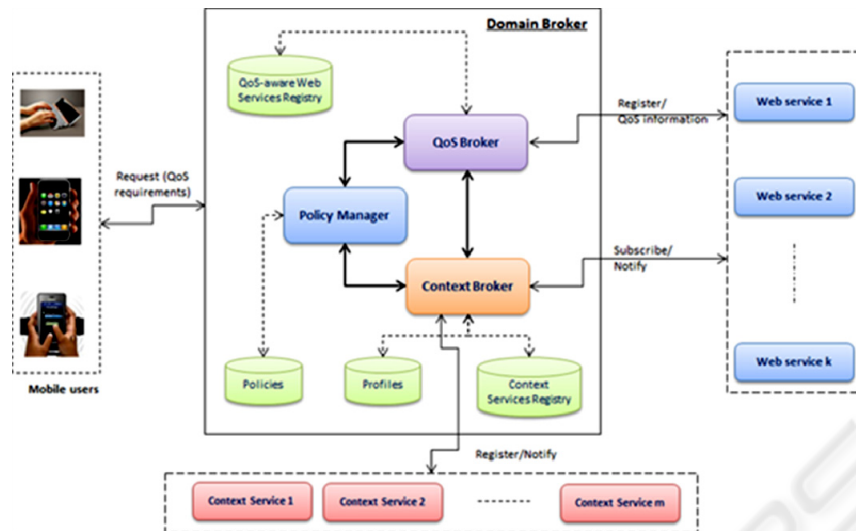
Domain Broker

QoS-aware Web Services Registry

QoS Broker

Register/ QoS information

Web service 1

Web service 2

Web service k

Request (QoS requirements)

Policy Manager

Context Broker

Subscribe/ Notify

Policies

Profiles

Context Services Registry

Mobile users

Register/Notify

Context Service 1

Context Service 2

Context Service m